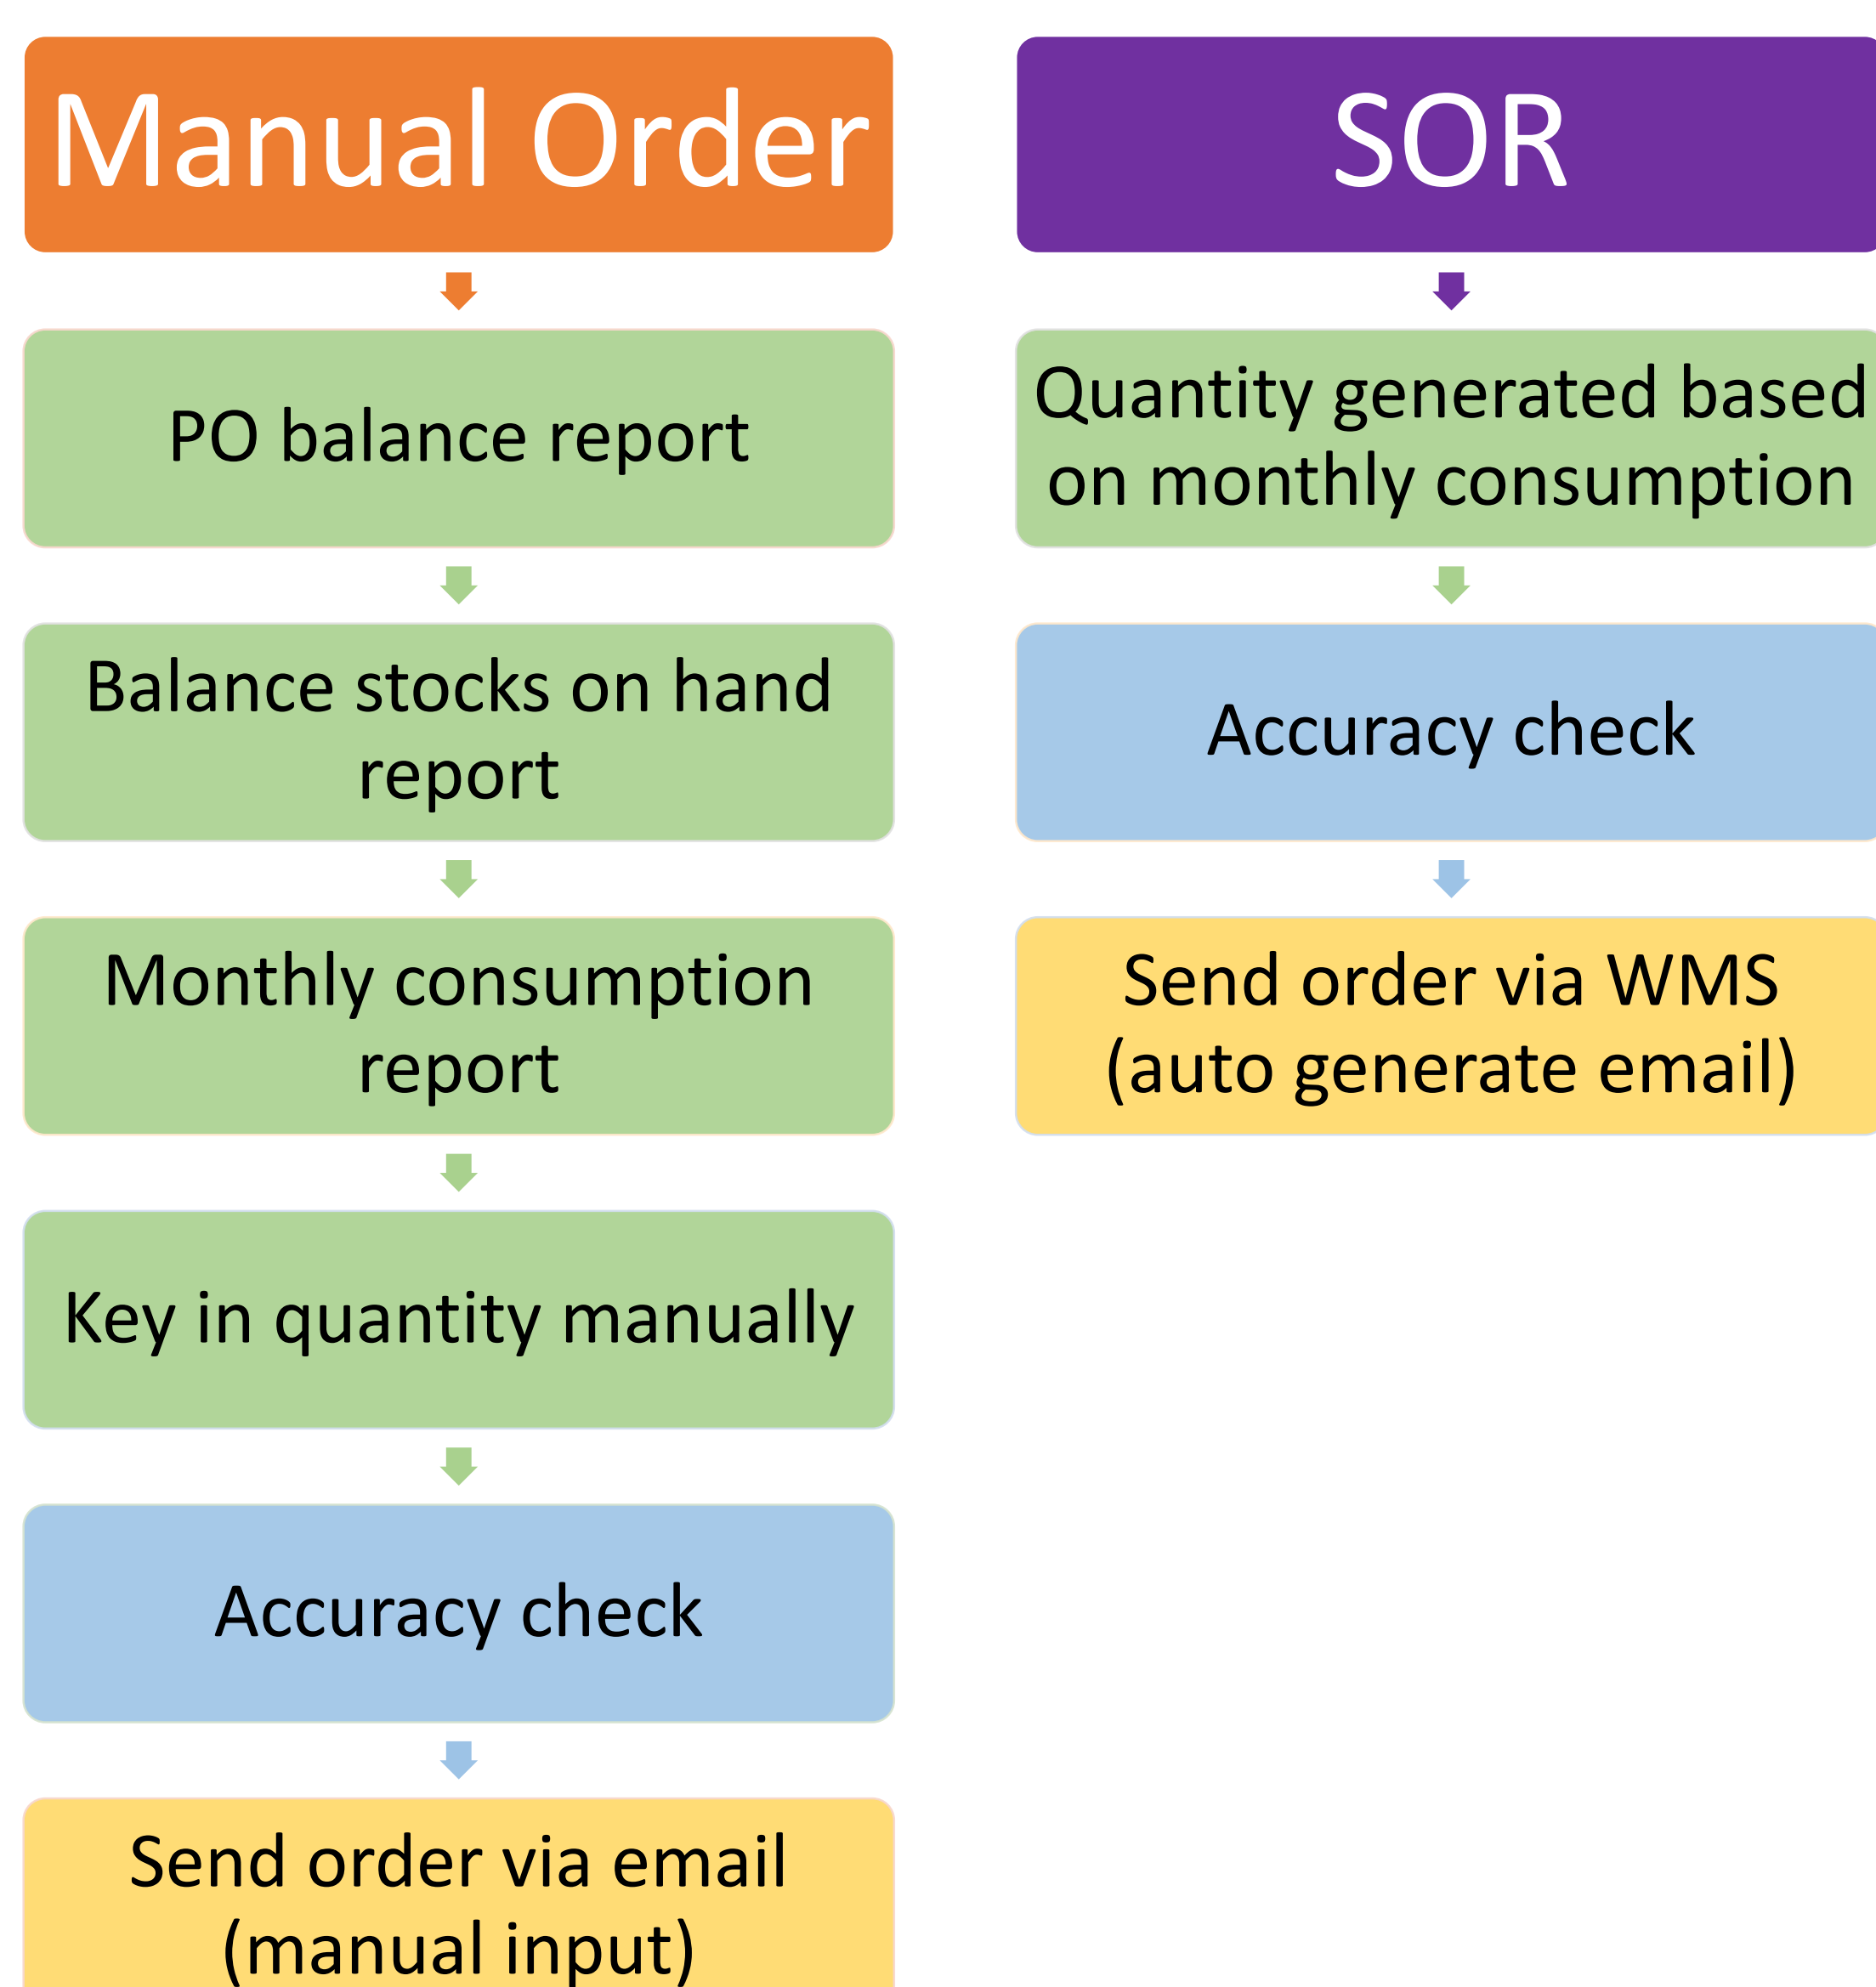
Manual Order

PO balance report

Balance stocks on hand report

Monthly consumption report

Key in quantity manually

Accuracy check

Send order via email (manual input)

SOR

Quantity generated based on monthly consumption

Accuracy check

Send order via WMS (auto generate email)